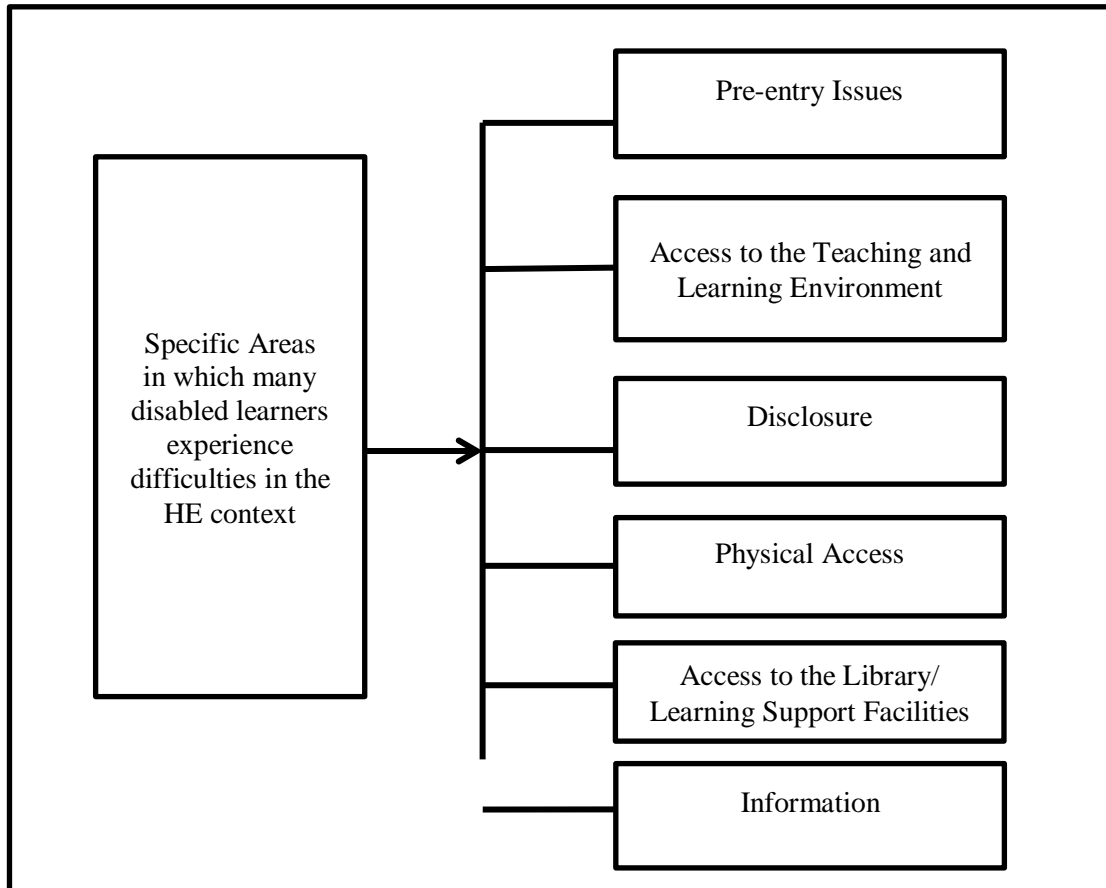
Specific Areas in which many disabled learners experience difficulties in the HE context

Pre-entry Issues

Access to the Teaching and Learning Environment

Disclosure

Physical Access

Access to the Library/ Learning Support Facilities

Information